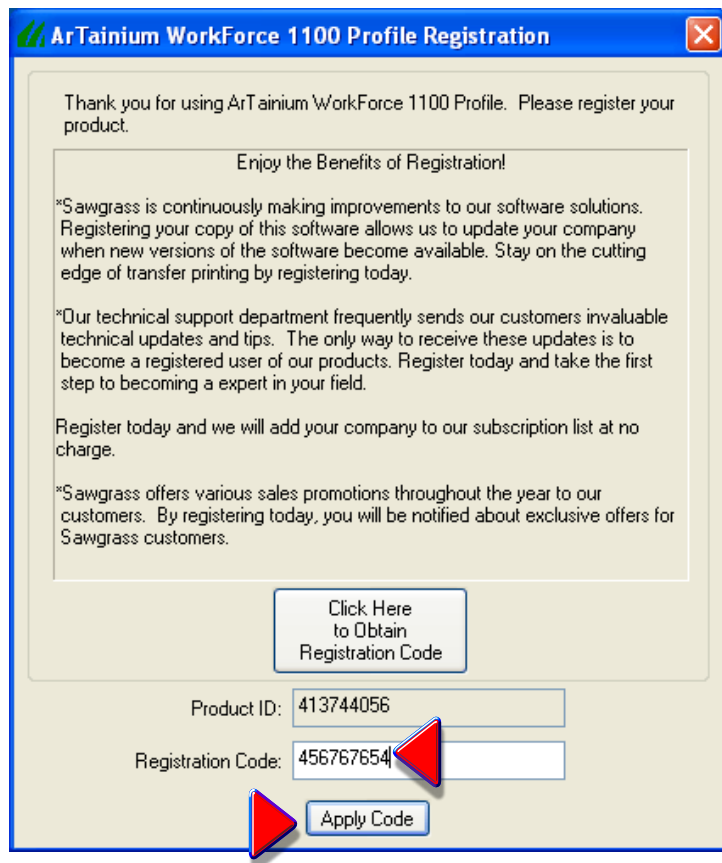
ArTainium WorkForce 1100 Profile Registration

Thank you for using ArTainium WorkForce 1100 Profile. Please register your product.

Enjoy the Benefits of Registration!

*Sawgrass is continuously making improvements to our software solutions. Registering your copy of this software allows us to update your company when new versions of the software become available. Stay on the cutting edge of transfer printing by registering today.

*Our technical support department frequently sends our customers invaluable technical updates and tips. The only way to receive these updates is to become a registered user of our products. Register today and take the first step to becoming a expert in your field.

Register today and we will add your company to our subscription list at no charge.

*Sawgrass offers various sales promotions throughout the year to our customers. By registering today, you will be notified about exclusive offers for Sawgrass customers.

Click Here to Obtain Registration Code

Product ID: 413744056

Registration Code: 456767654

Apply Code